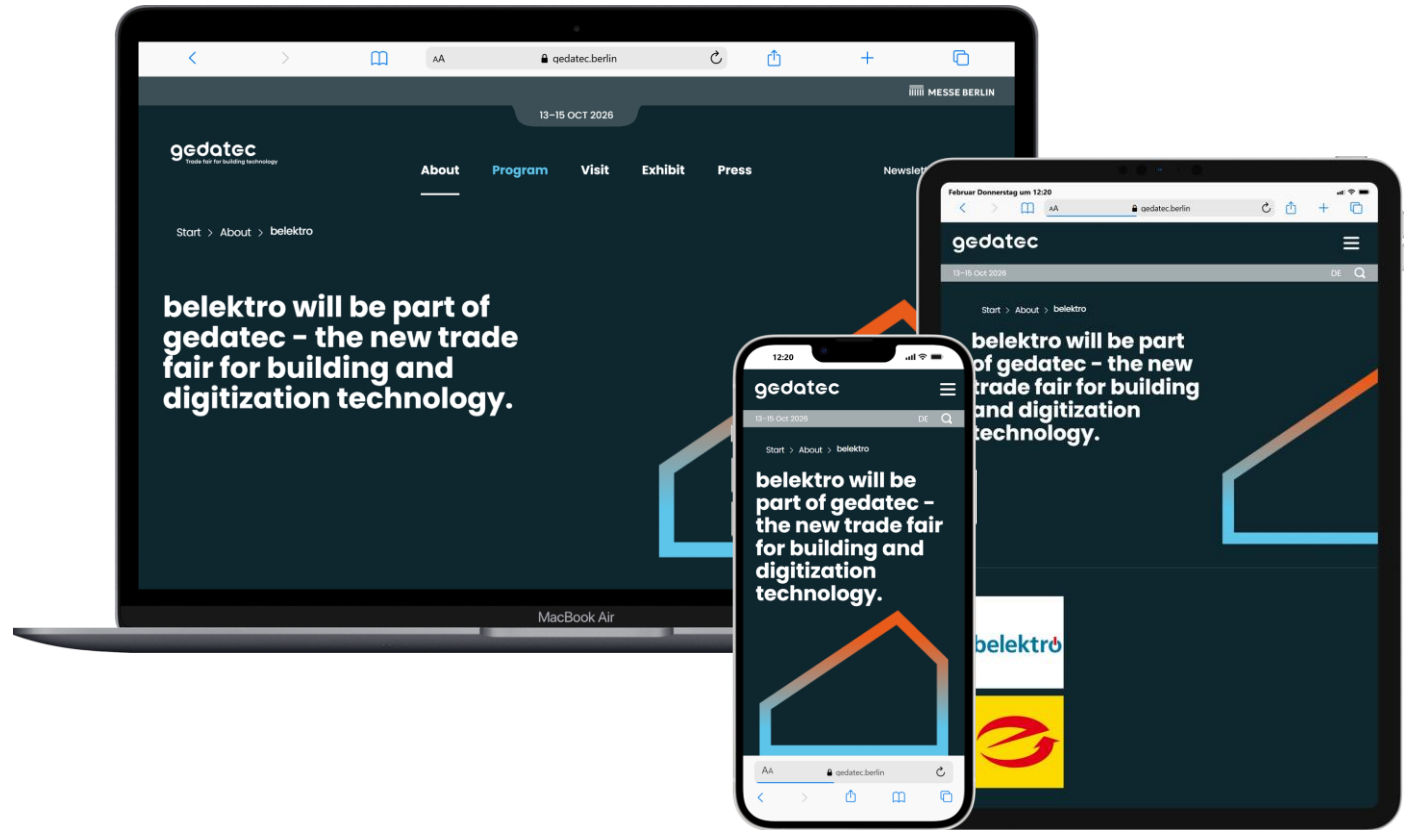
AA gedatec.berlin

MESSE BERLIN

13–15 OCT 2026

gedatec
Trade fair for building technology

About Program Visit Exhibit Press Newslet

Start > About > belektro

belektro will be part of gedatec - the new trade fair for building and digitization technology.

MacBook Air

Februar Donnerstag um 12:20

AA gedatec.berlin

gedatec

13–15 Oct 2026 DE

Start > About > belektro

belektro will be part of gedatec - the new trade fair for building and technology.

belektro

12:20

gedatec

13–15 Oct 2026 DE

Start > About > belektro

belektro will be part of gedatec - the new trade fair for building and digitization technology.

AA gedatec.berlin